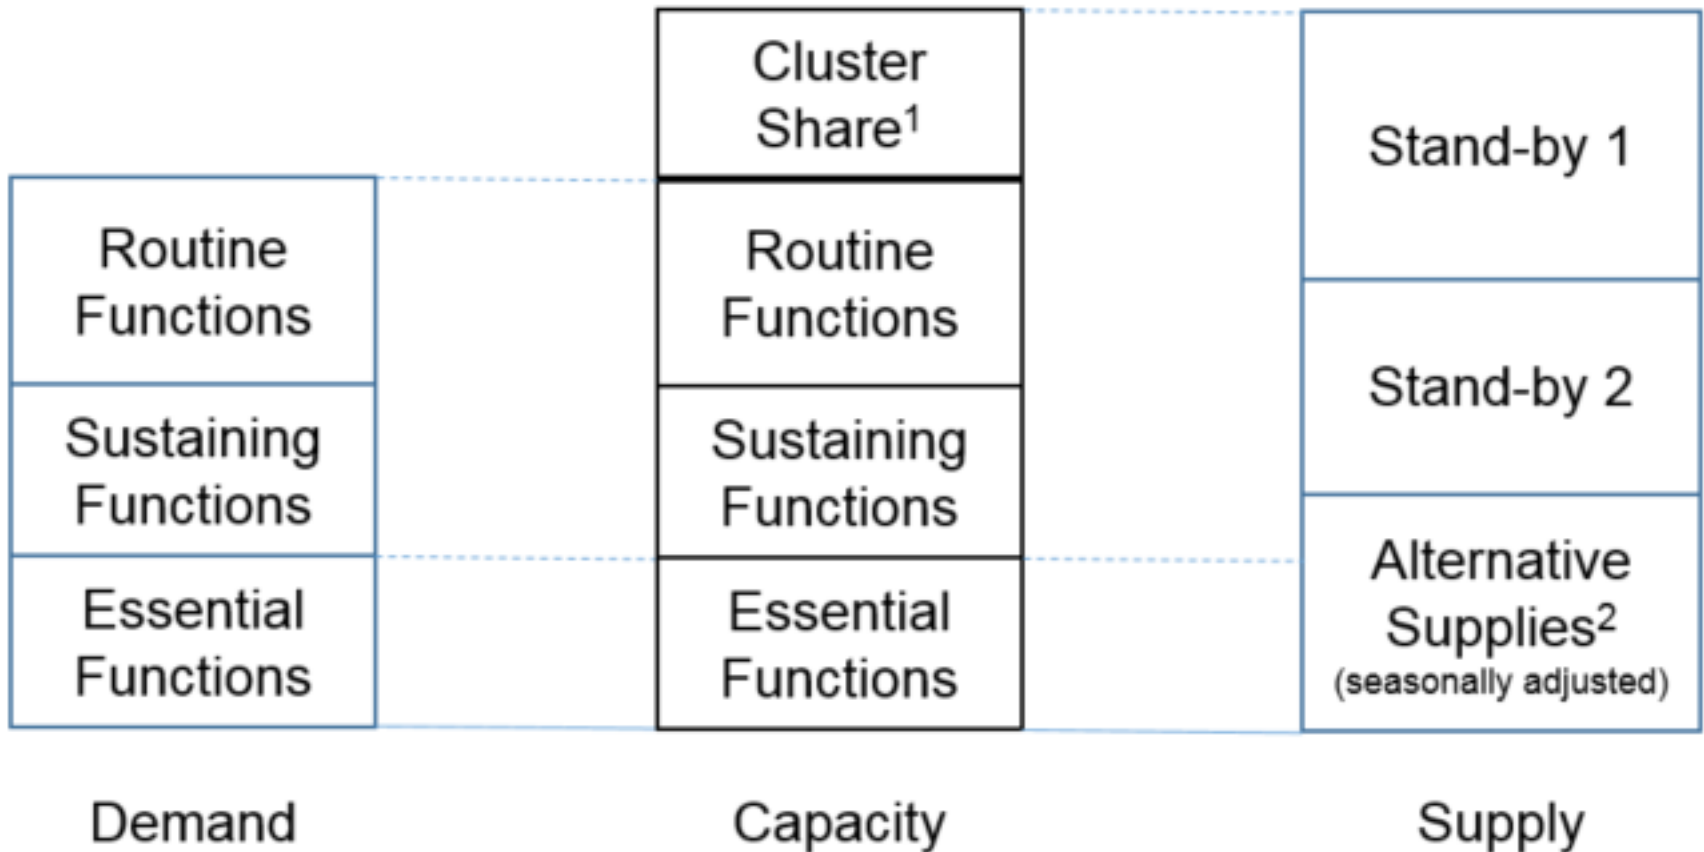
Routine Functions

Sustaining Functions

Essential Functions

Demand

Cluster Share$^1$

Routine Functions

Sustaining Functions

Essential Functions

Capacity

Stand-by 1

Stand-by 2

Alternative Supplies$^2$ (seasonally adjusted)

Supply